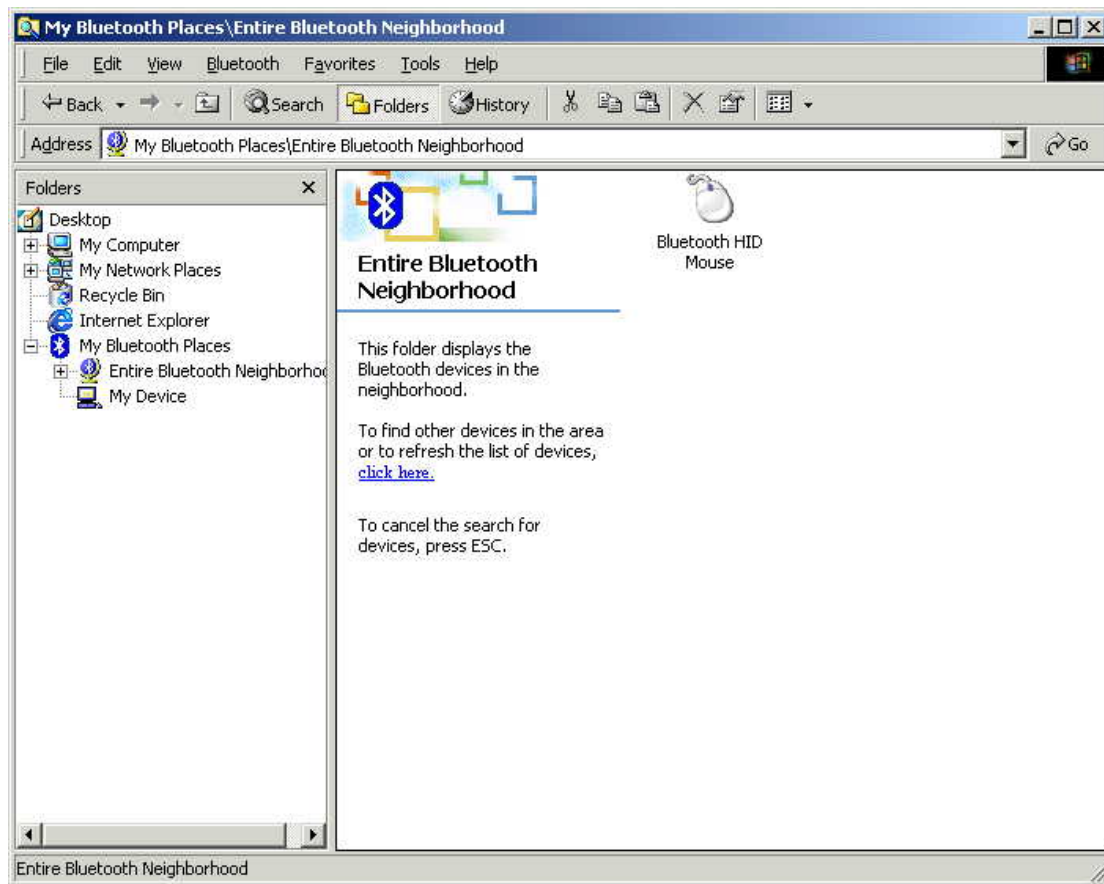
My Bluetooth Places\Entire Bluetooth Neighborhood

File Edit View Bluetooth Favorites Tools Help

Back Search Folders History

Address My Bluetooth Places\Entire Bluetooth Neighborhood Go

Folders ×

Desktop
My Computer
My Network Places
Recycle Bin
Internet Explorer
My Bluetooth Places
Entire Bluetooth Neighborho
My Device

Entire Bluetooth Neighborhood

This folder displays the Bluetooth devices in the neighborhood.

To find other devices in the area or to refresh the list of devices, click here.

To cancel the search for devices, press ESC.

Bluetooth HID Mouse

Entire Bluetooth Neighborhood